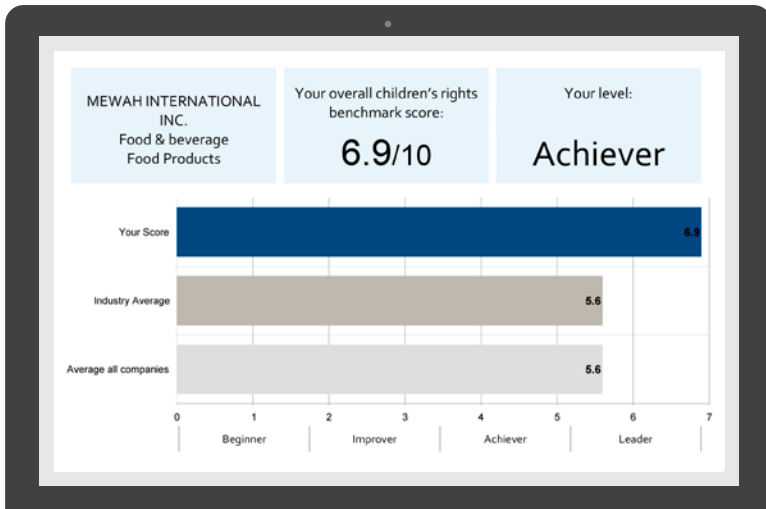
MEWAH INTERNATIONAL INC.
Food & beverage
Food Products

Your overall children's rights benchmark score:
6.9/10

Your level:
Achiever

Your Score 6.9

Industry Average 5.6

Average all companies 5.6

0 1 2 3 4 5 6 7

Beginner | Improver | Achiever | Leader